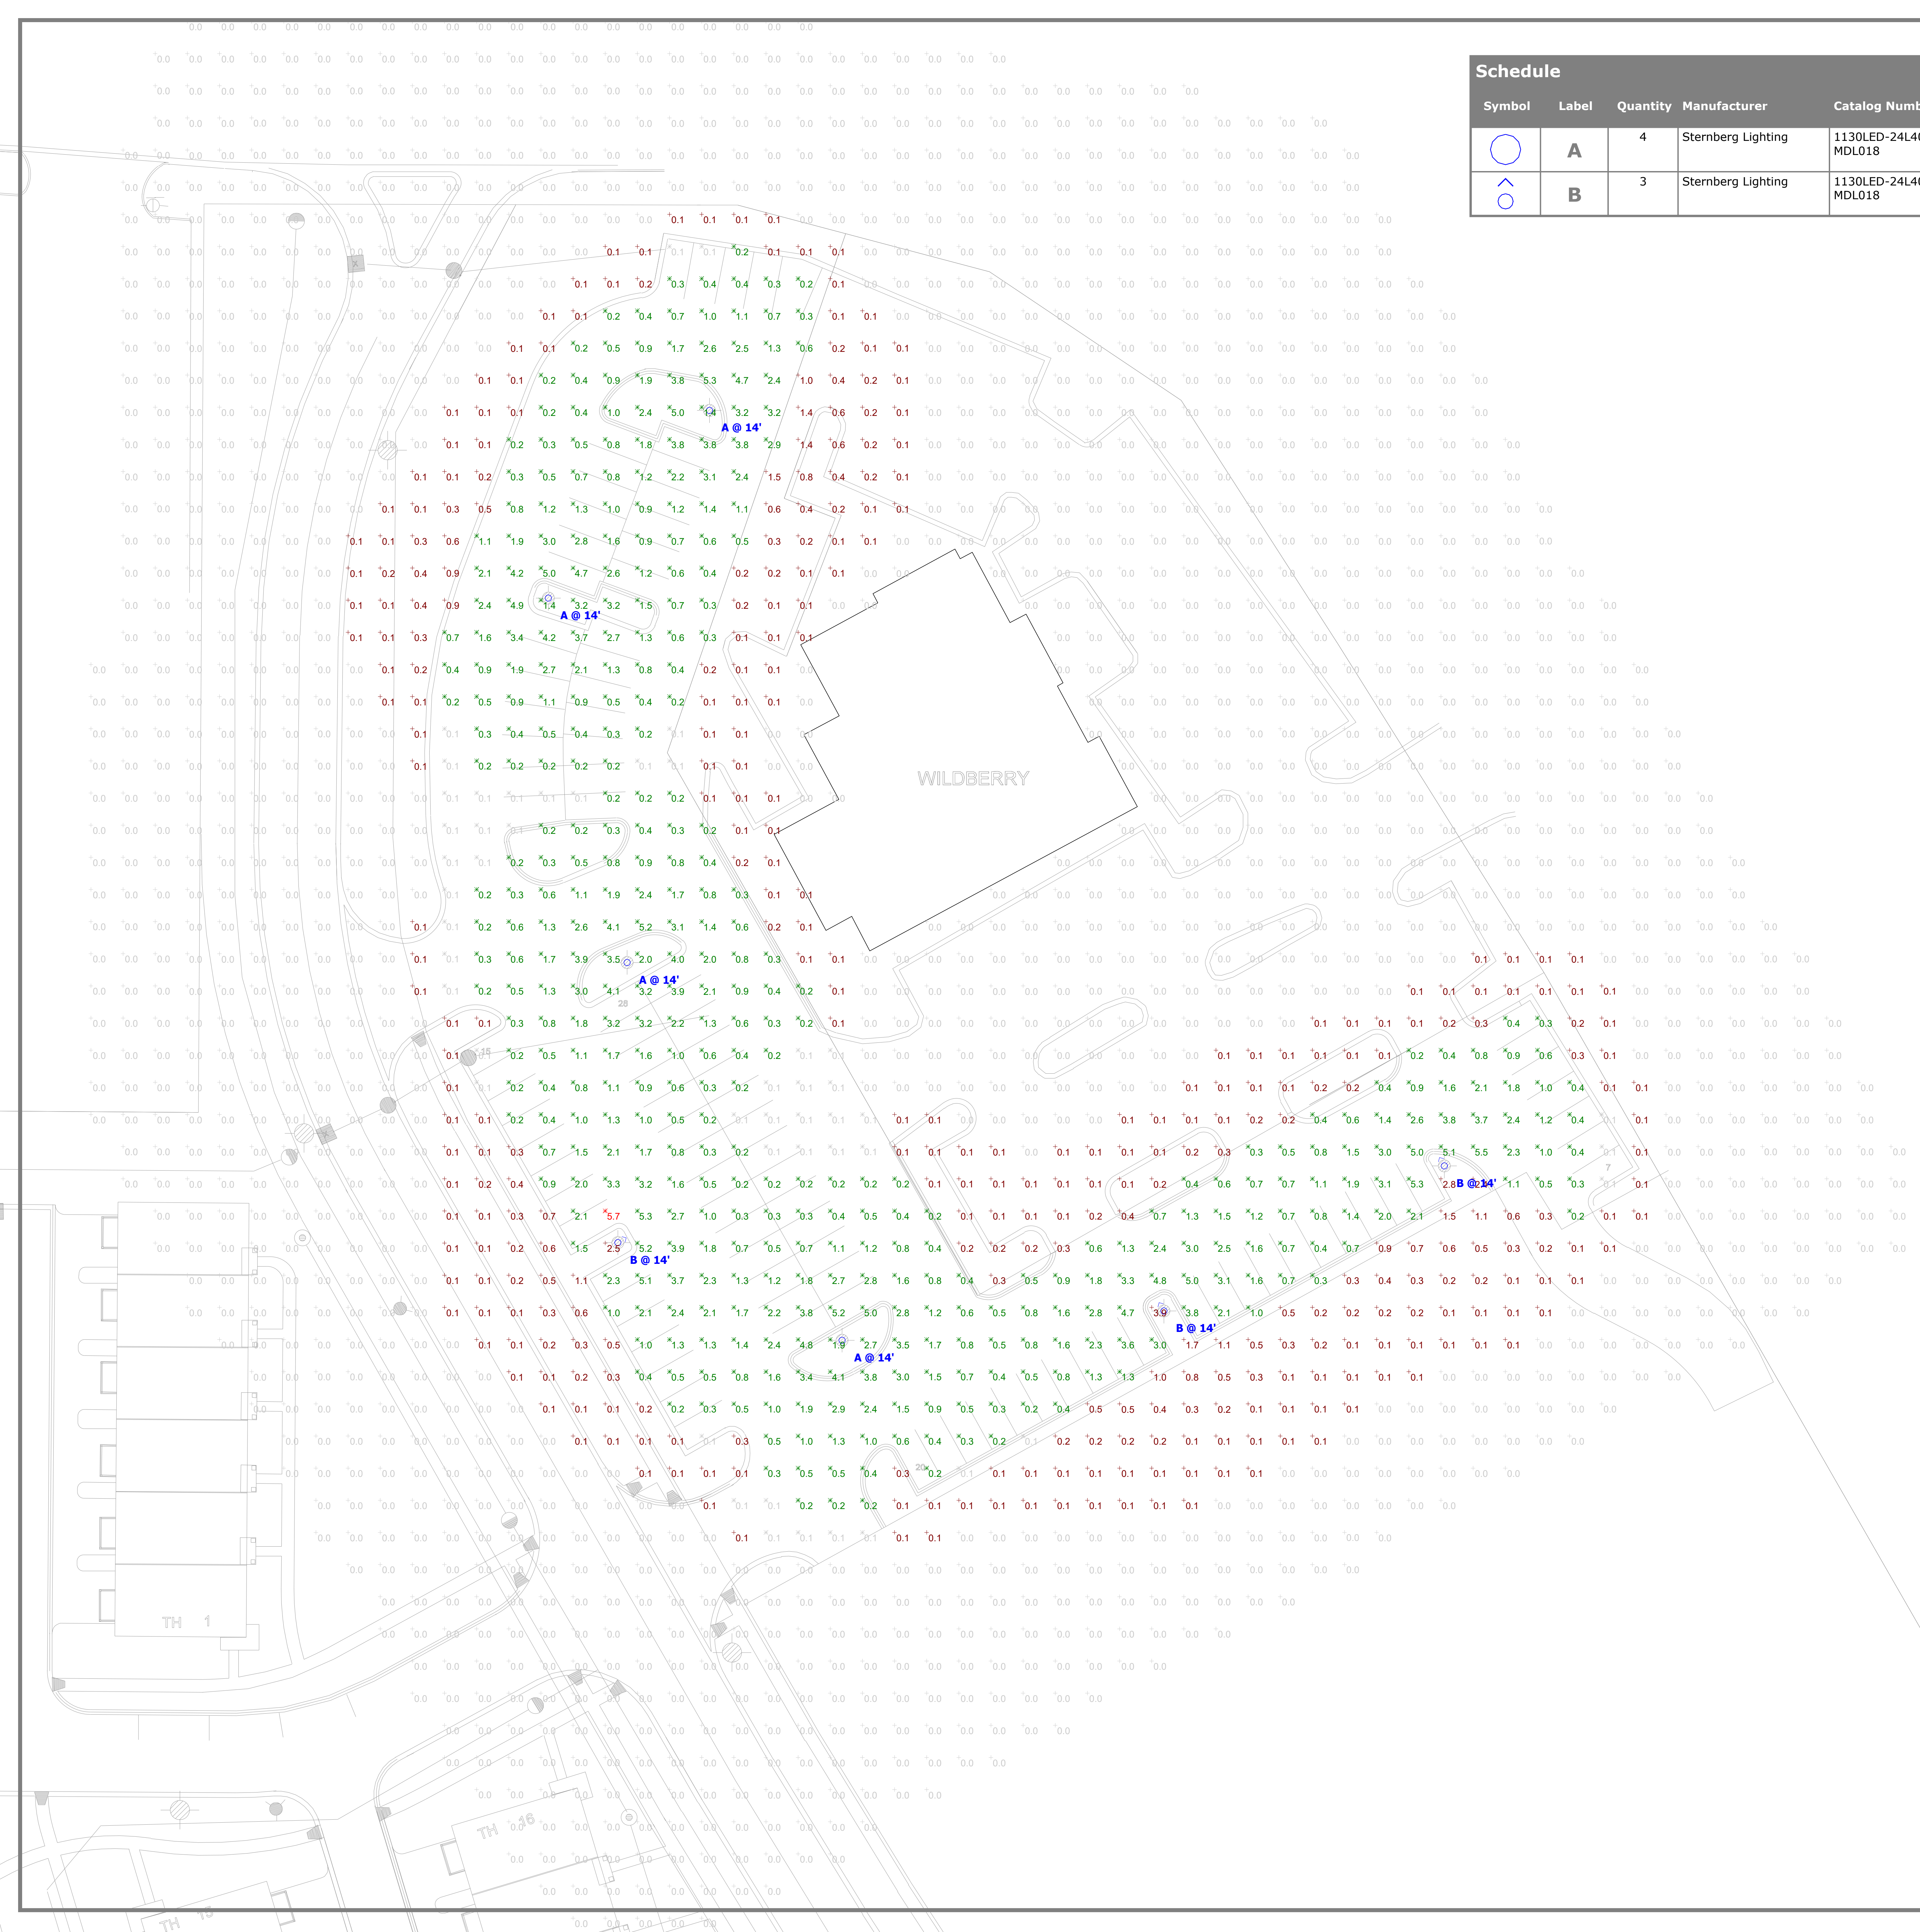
Schedule

| Symbol | Label | Quantity | Manufacturer | Catalog Numb |
|---|---|---|---|---|
| | A | 4 | Sternberg Lighting | 1130LED-24L4 MDL018 |
| | B | 3 | Sternberg Lighting | 1130LED-24L4 MDL018 |

A @ 14'
A @ 14'
A @ 14'
A @ 14'
B @ 14'
B @ 14'
B @ 14'

WILDBERRY

TH 1
TH 16
TH 15